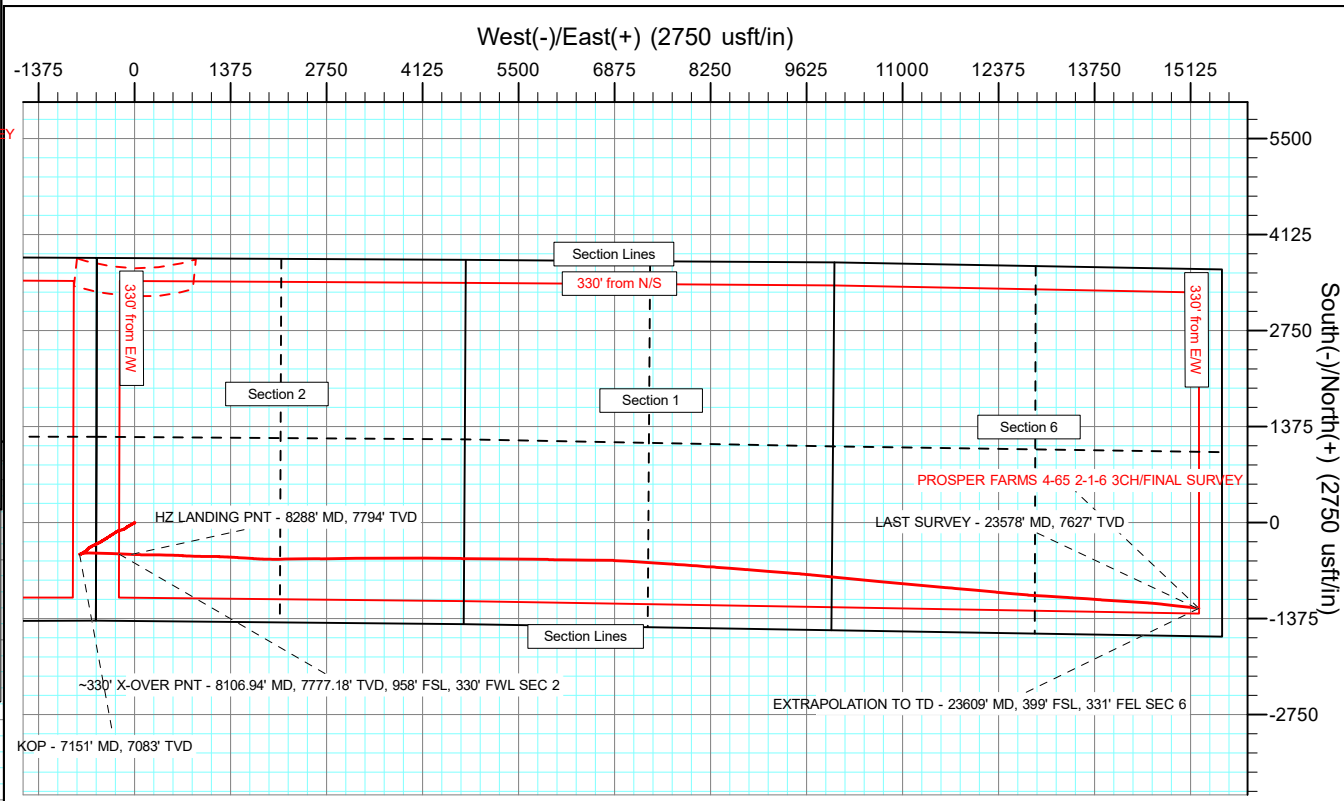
West(-)/East(+) (2750 usft/in)

-1375 0 1375 2750 4125 5500 6875 8250 9625 11000 12375 13750 15125

5500
4125
2750
1375
0
-1375
-2750

South(-)/North(+) (2750 usft/in)

Y

Section Lines
330' from N/S
330' from E/W
330' from E/W
Section 2
Section 1
Section 6
PROSPER FARMS 4-65 2-1-6 3CH/FINAL SURVEY
HZ LANDING PNT - 8288' MD, 7794' TVD
LAST SURVEY - 23578' MD, 7627' TVD
Section Lines
~330' X-OVER PNT - 8106.94' MD, 7777.18' TVD, 958' FSL, 330' FWL SEC 2
EXTRAPOLATION TO TD - 23609' MD, 399' FSL, 331' FEL SEC 6
KOP - 7151' MD, 7083' TVD